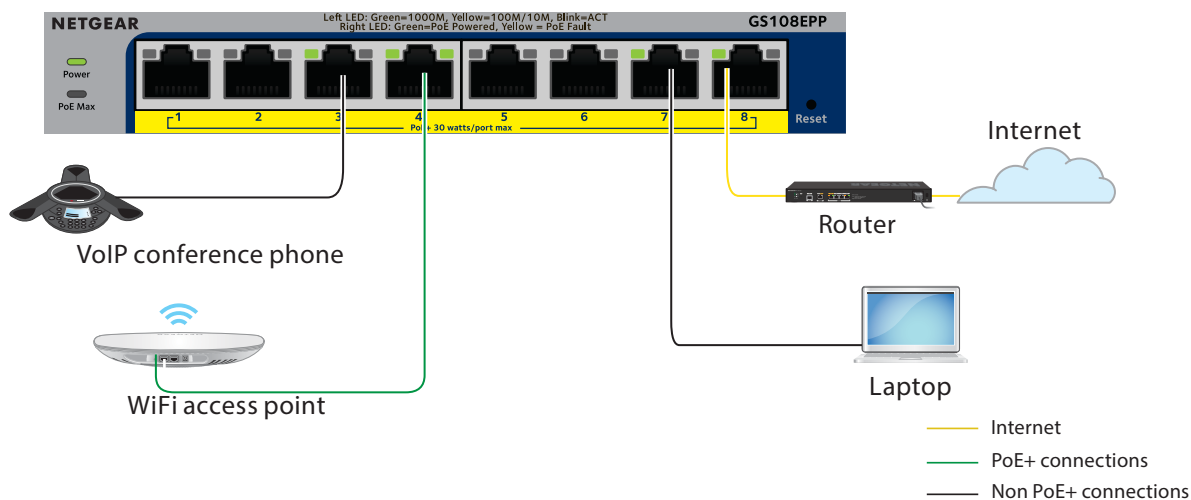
NETGEAR

Left LED: Green=1000M, Yellow=100M/10M, Blink=ACT
Right LED: Green=PoE Powered, Yellow = PoE Fault

GS108EPP

Power

PoE Max

1 2 3 4 5 6 7 8

PoE+ 30 watts/port max

Reset

Internet

Router

VoIP conference phone

WiFi access point

Laptop

Internet

PoE+ connections

Non PoE+ connections